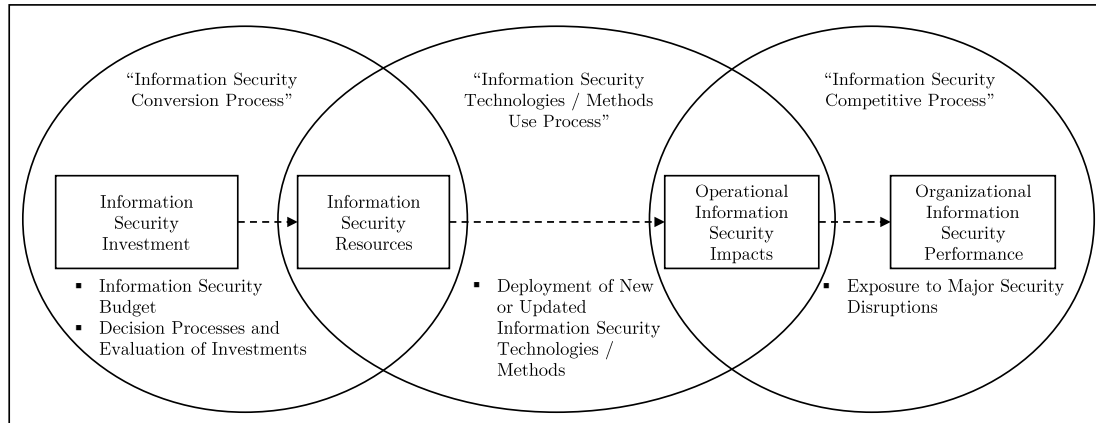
“Information Security Conversion Process”

“Information Security Technologies / Methods Use Process”

“Information Security Competitive Process”

Information Security Investment

Information Security Resources

Operational Information Security Impacts

Organizational Information Security Performance

▪ Information Security Budget
▪ Decision Processes and Evaluation of Investments

▪ Deployment of New or Updated Information Security Technologies / Methods

▪ Exposure to Major Security Disruptions